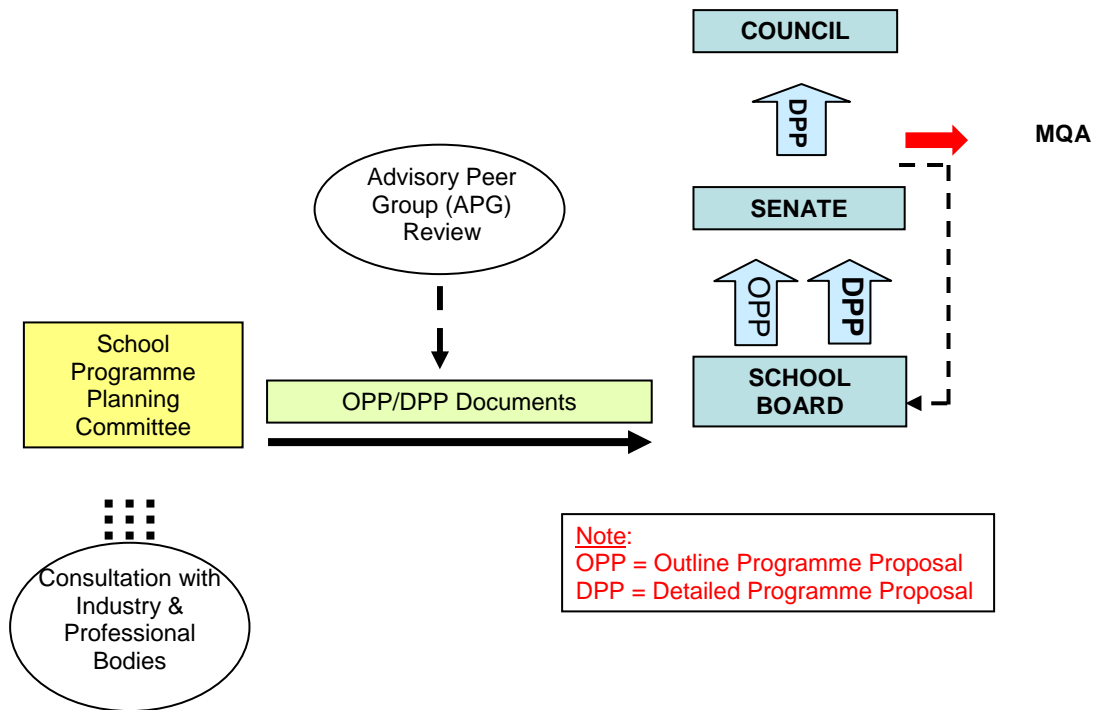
COUNCIL

DPP

MQA

Advisory Peer Group (APG) Review

SENATE

OPP

DPP

School Programme Planning Committee

OPP/DPP Documents

SCHOOL BOARD

Consultation with Industry & Professional Bodies

Note:
OPP = Outline Programme Proposal
DPP = Detailed Programme Proposal